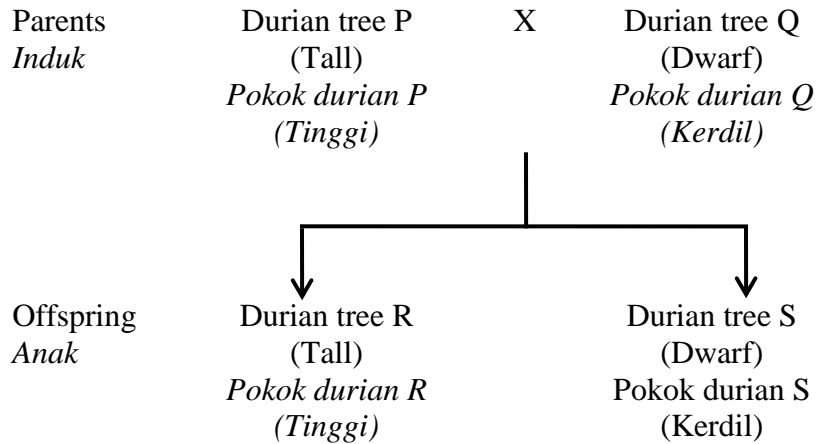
Parents
*Induk*

Durian tree P
(Tall)
*Pokok durian P*
*(Tinggi)*

X

Durian tree Q
(Dwarf)
*Pokok durian Q*
*(Kerdil)*

Offspring
*Anak*

Durian tree R
(Tall)
*Pokok durian R*
*(Tinggi)*

Durian tree S
(Dwarf)
Pokok durian S
(Kerdil)